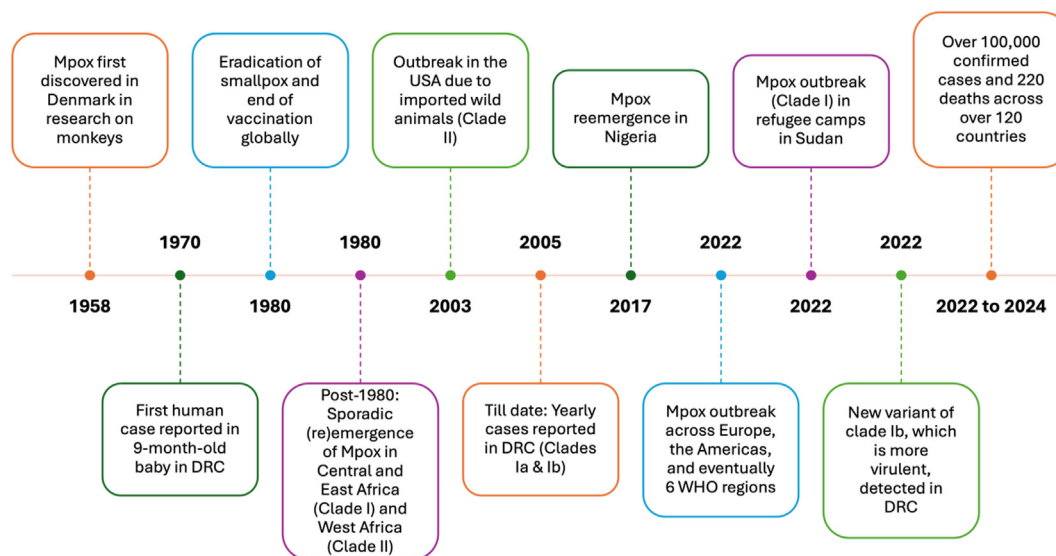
Mpox first discovered in Denmark in research on monkeys

1958

1970

First human case reported in 9-month-old baby in DRC

Eradication of smallpox and end of vaccination globally

1980

1980

Post-1980: Sporadic (re)emergence of Mpox in Central and East Africa (Clade I) and West Africa (Clade II)

Outbreak in the USA due to imported wild animals (Clade II)

2003

2005

Till date: Yearly cases reported in DRC (Clades Ia & Ib)

Mpox reemergence in Nigeria

2017

2022

Mpox outbreak across Europe, the Americas, and eventually 6 WHO regions

Mpox outbreak (Clade I) in refugee camps in Sudan

2022

2022

New variant of clade Ib, which is more virulent, detected in DRC

Over 100,000 confirmed cases and 220 deaths across over 120 countries

2022 to 2024